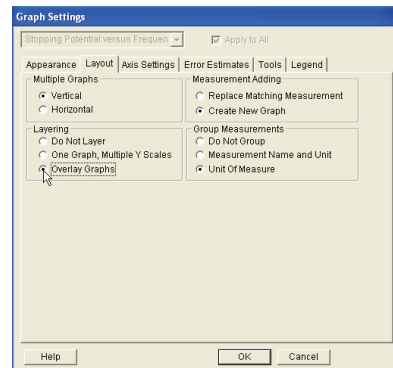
Graph Settings

Stopping Potential versus Frequen

Apply to All

Appearance | Layout | Axis Settings | Error Estimates | Tools | Legend

Multiple Graphs
Vertical
Horizontal

Measurement Adding
Replace Matching Measurement
Create New Graph

Layering
Do Not Layer
One Graph, Multiple Y Scales
Overlay Graphs

Group Measurements
Do Not Group
Measurement Name and Unit
Unit Of Measure

Help

OK

Cancel